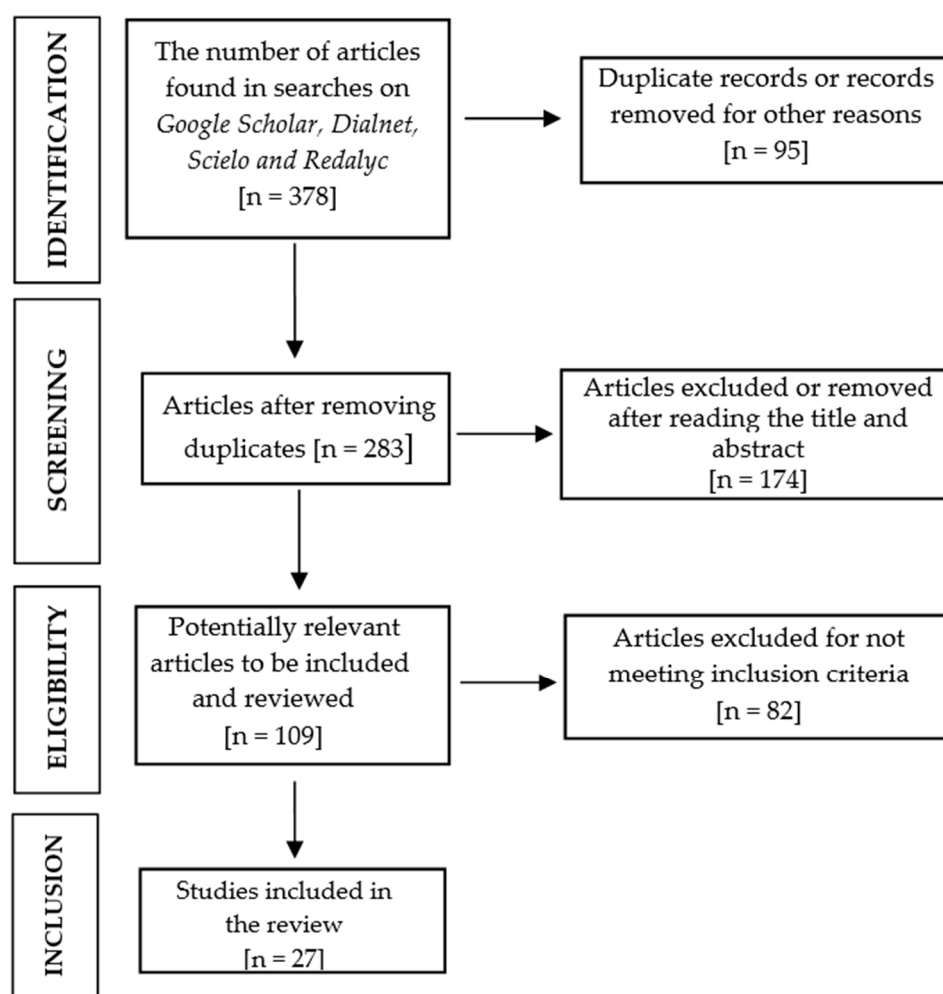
IDENTIFICATION

The number of articles found in searches on *Google Scholar, Dialnet, Scielo and Redalyc* [n = 378]

Duplicate records or records removed for other reasons [n = 95]

SCREENING

Articles after removing duplicates [n = 283]

Articles excluded or removed after reading the title and abstract [n = 174]

ELIGIBILITY

Potentially relevant articles to be included and reviewed [n = 109]

Articles excluded for not meeting inclusion criteria [n = 82]

INCLUSION

Studies included in the review [n = 27]